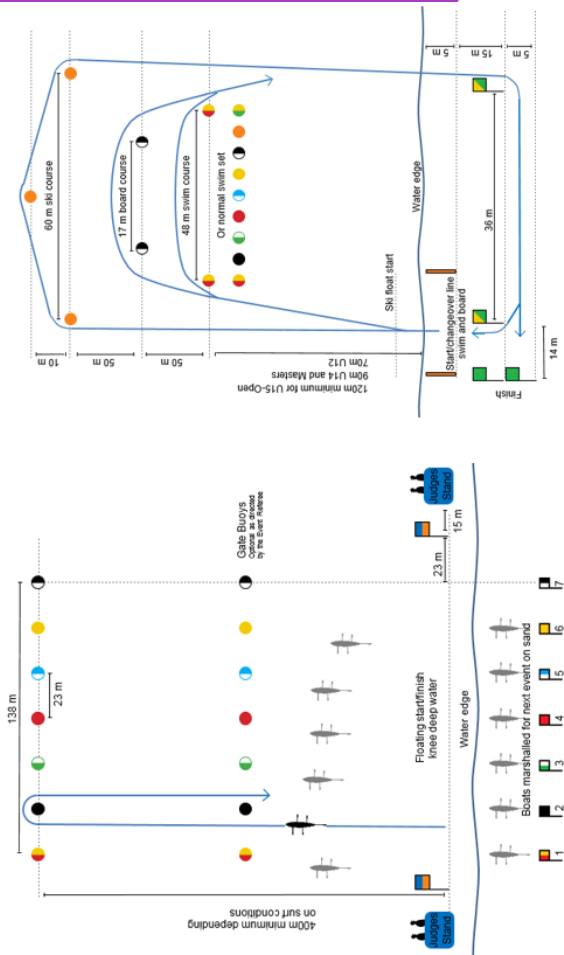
400m minimum depending on surf conditions

Judges Stand

138 m

23 m

Floating start/finish knee deep water

Water edge

Gate Buoys
Optional as directed by the Event Referee

23 m

15 m

Judges Stand

1 2 3 4 5 6 7

Boats marshalled for next event on sand

10 m

50 m

50 m

120m minimum for U15-Open
90m U14 and Masters
70m U12

60 m ski course

17 m board course

48 m swim course

Or normal swim set

Ski float start

Water edge

Start/changeover line swim and board

36 m

14 m

Finish

5 m

15 m

5 m